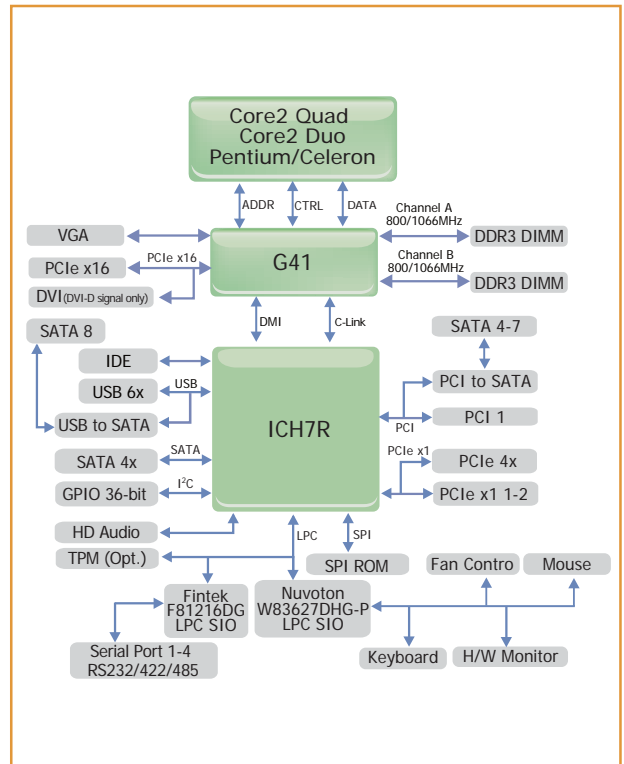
Core2 Quad
Core2 Duo
Pentium/Celeron

ADDR
CTRL
DATA

VGA

PCIe x16

PCIe x16

DVI (DVI-D signal only)

G41

Channel A
800/1066MHz

DDR3 DIMM

Channel B
800/1066MHz

DDR3 DIMM

DMI

C-Link

SATA 8

IDE

USB 6x

USB

USB to SATA

SATA 4x

SATA

GPIO 36-bit

$I^2C$

ICH7R

SATA 4-7

PCI to SATA

PCI

PCI 1

PCIe x1

PCIe 4x

PCIe x1 1-2

HD Audio

TPM (Opt.)

LPC

SPI

SPI ROM

Fan Contro

Mouse

Fintek
F81216DG
LPC SIO

Nuvoton
W83627DHG-P
LPC SIO

Serial Port 1-4
RS232/422/485

Keyboard

H/W Monitor